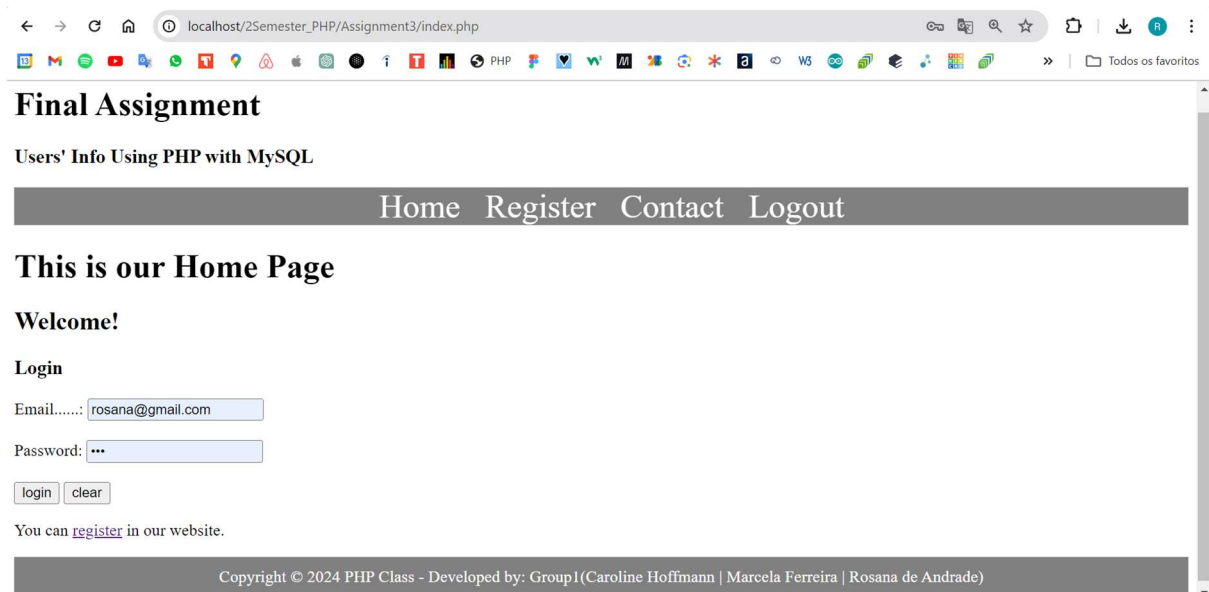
localhost/2Semester_PHP/Assignment3/index.php

PHP

Todos os favoritos

Final Assignment

Users' Info Using PHP with MySQL

Home Register Contact Logout

This is our Home Page

Welcome!

Login

Email......: rosana@gmail.com

Password: •••

login clear

You can register in our website.

Copyright © 2024 PHP Class - Developed by: Group1(Caroline Hoffmann | Marcela Ferreira | Rosana de Andrade)